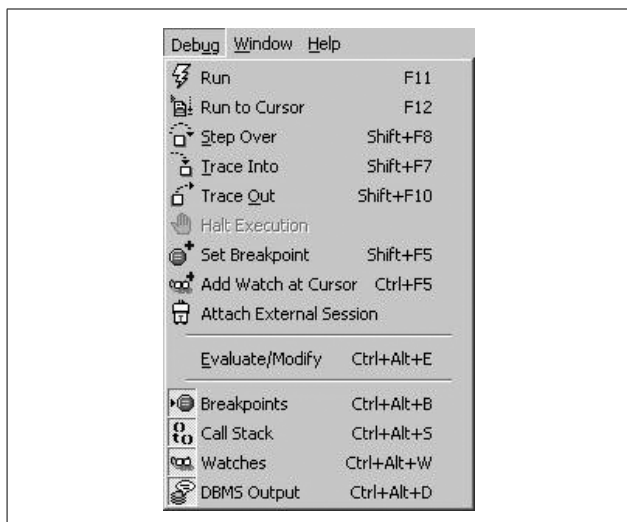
Debug Window Help

Run F11

Run to Cursor F12

Step Over Shift+F8

Trace Into Shift+F7

Trace Out Shift+F10

Halt Execution

Set Breakpoint Shift+F5

Add Watch at Cursor Ctrl+F5

Attach External Session

Evaluate/Modify Ctrl+Alt+E

Breakpoints Ctrl+Alt+B

Call Stack Ctrl+Alt+S

Watches Ctrl+Alt+W

DBMS Output Ctrl+Alt+D